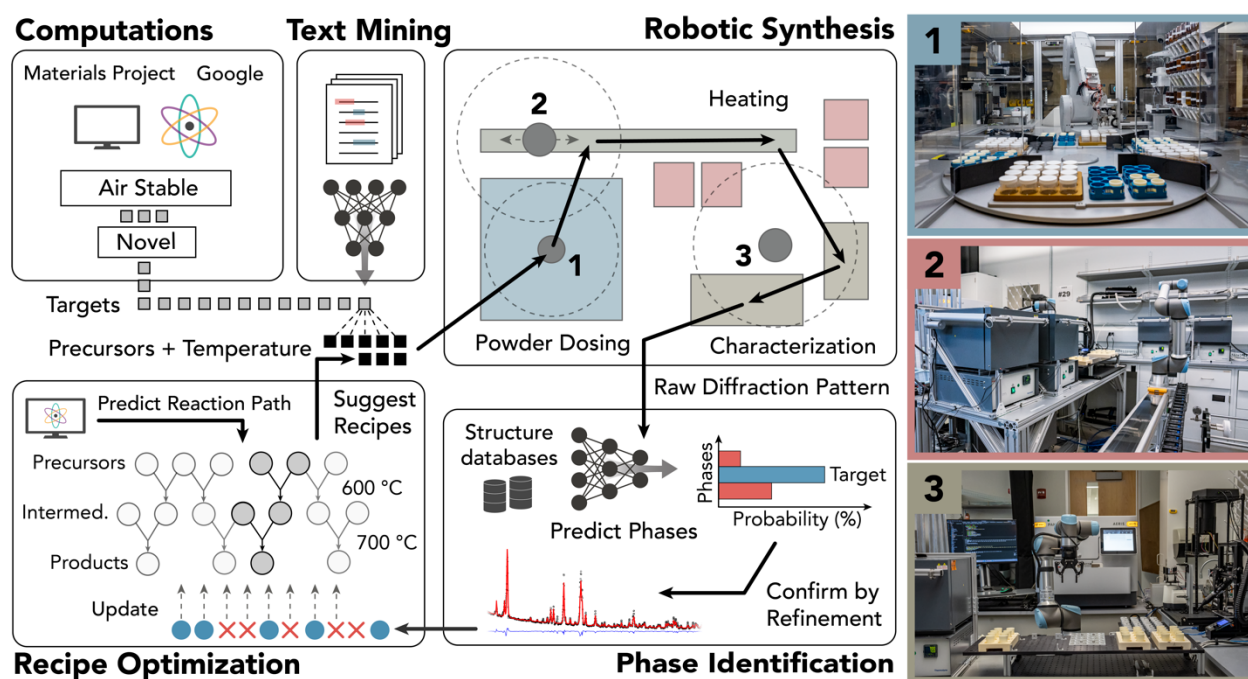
Computations

Materials Project Google

Air Stable

Novel

Targets

Precursors + Temperature

Text Mining

Robotic Synthesis

2

Heating

1

3

Powder Dosing

Characterization

Raw Diffraction Pattern

Predict Reaction Path

Suggest Recipes

Precursors

600 °C

Intermed.

700 °C

Products

Update

Recipe Optimization

Structure databases

Predict Phases

Phases

Target

Probability (%)

Confirm by Refinement

Phase Identification

1

2

3